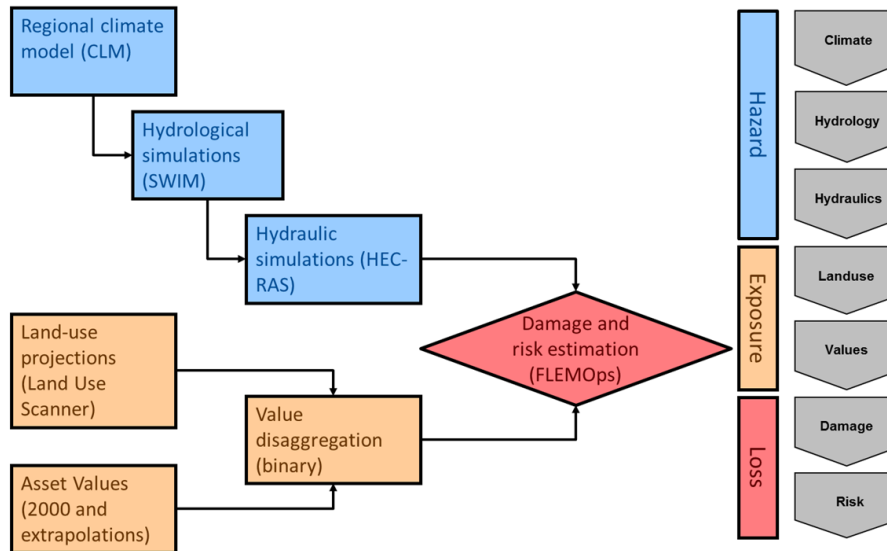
Regional climate model (CLM)

Hydrological simulations (SWIM)

Hydraulic simulations (HEC-RAS)

Land-use projections (Land Use Scanner)

Value disaggregation (binary)

Asset Values (2000 and extrapolations)

Damage and risk estimation (FLEMOps)

Hazard

Exposure

Loss

Climate

Hydrology

Hydraulics

Landuse

Values

Damage

Risk